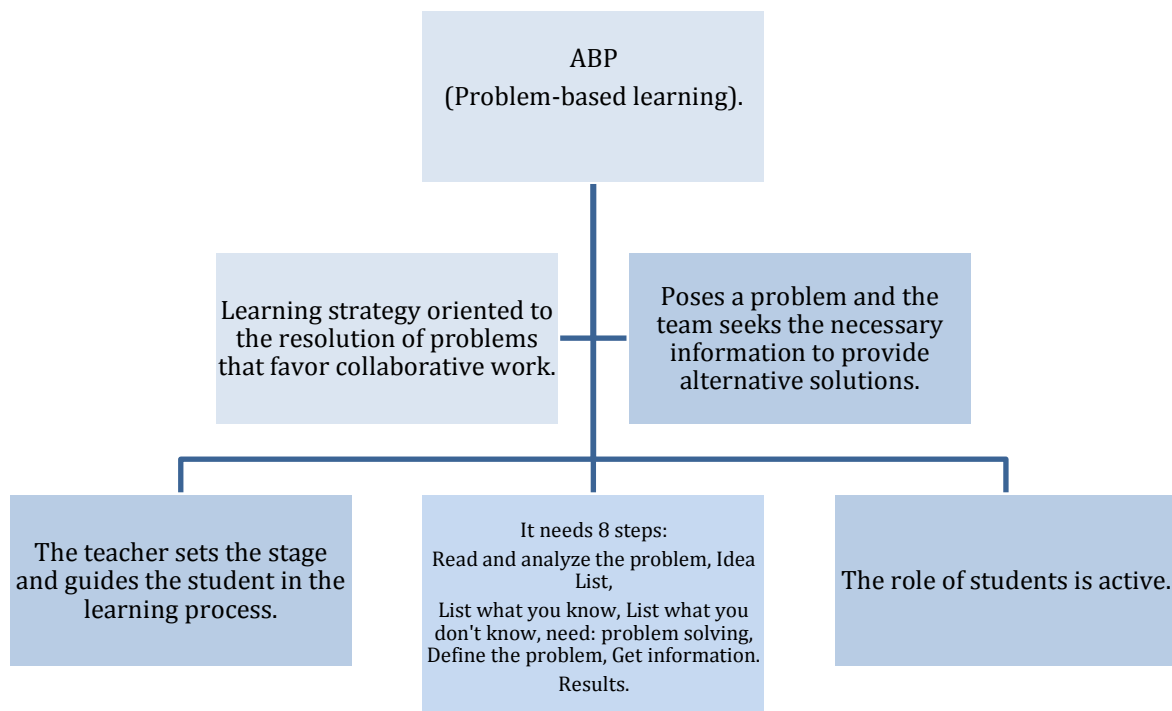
ABP
(Problem-based learning).

Learning strategy oriented to the resolution of problems that favor collaborative work.

Poses a problem and the team seeks the necessary information to provide alternative solutions.

The teacher sets the stage and guides the student in the learning process.

It needs 8 steps:
Read and analyze the problem, Idea List,
List what you know, List what you don't know, need: problem solving, Define the problem, Get information.
Results.

The role of students is active.